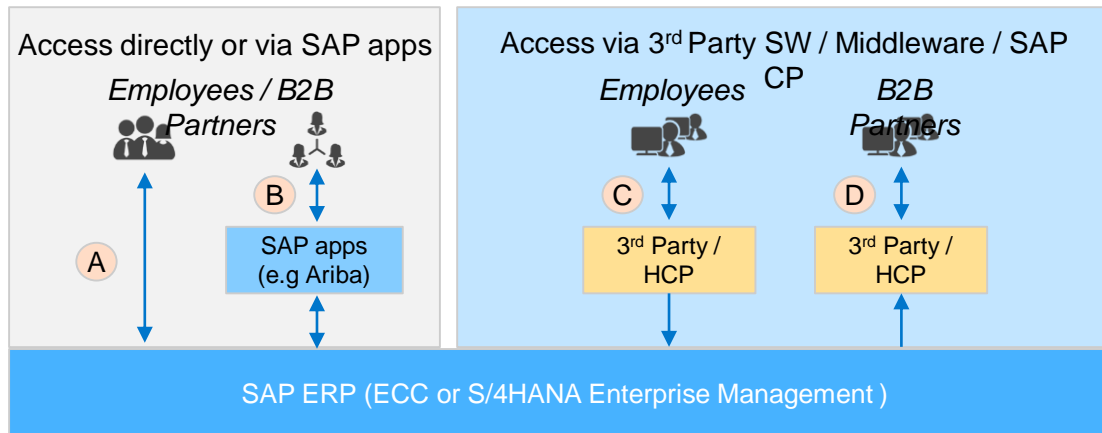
Access directly or via SAP apps

Employees / B2B Partners

A

B

SAP apps (e.g Ariba)

Access via 3$^{rd}$ Party SW / Middleware / SAP CP

Employees

B2B Partners

C

3$^{rd}$ Party / HCP

D

3$^{rd}$ Party / HCP

SAP ERP (ECC or S/4HANA Enterprise Management )